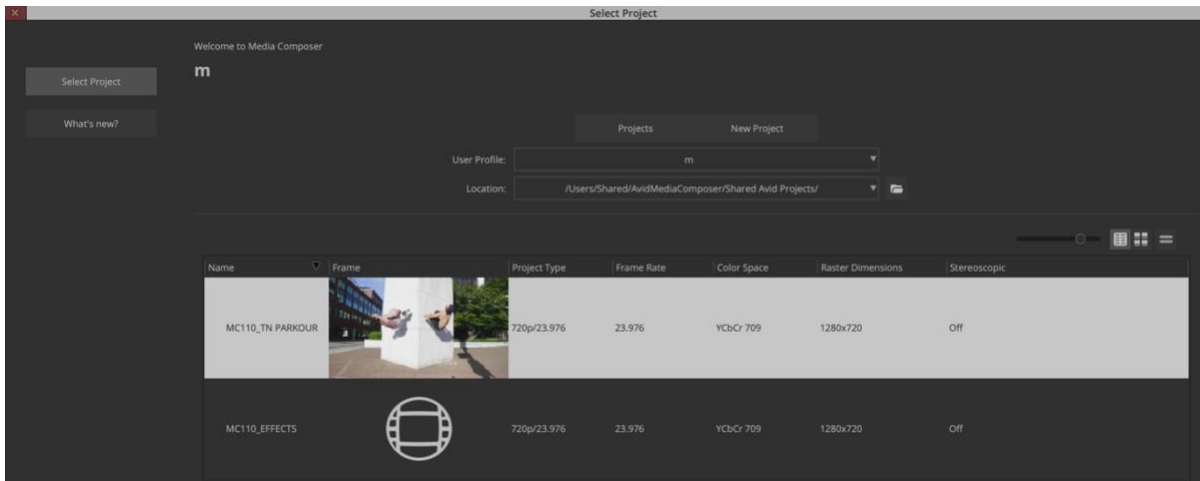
Select Project

Select Project

What's new?

Welcome to Media Composer

m

Projects New Project

User Profile: m

Location: /Users/Shared/AvidMediaComposer/Shared Avid Projects/

| Name | Frame | Project Type | Frame Rate | Color Space | Raster Dimensions | Stereoscopic |
|---|---|---|---|---|---|---|
| MC110_TN PARKOUR | | 720p/23.976 | 23.976 | YCbCr 709 | 1280x720 | Off |
| MC110_EFFECTS | | 720p/23.976 | 23.976 | YCbCr 709 | 1280x720 | Off |